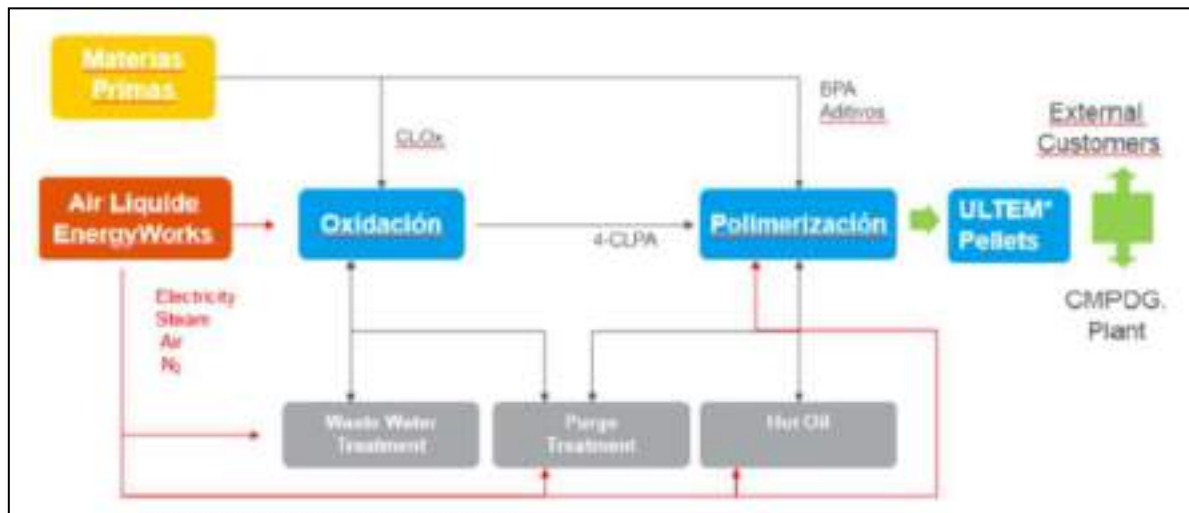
Materias Primas

CLOx

BPA
Aditivos

External Customers

Air Liquide EnergyWorks

Oxidación

4-CLPA

Polimerización

ULTEM* Pellets

CMPDG. Plant

Electricity
Steam
Air
$N_2$

Waste Water Treatment

Purge Treatment

Hot Oil